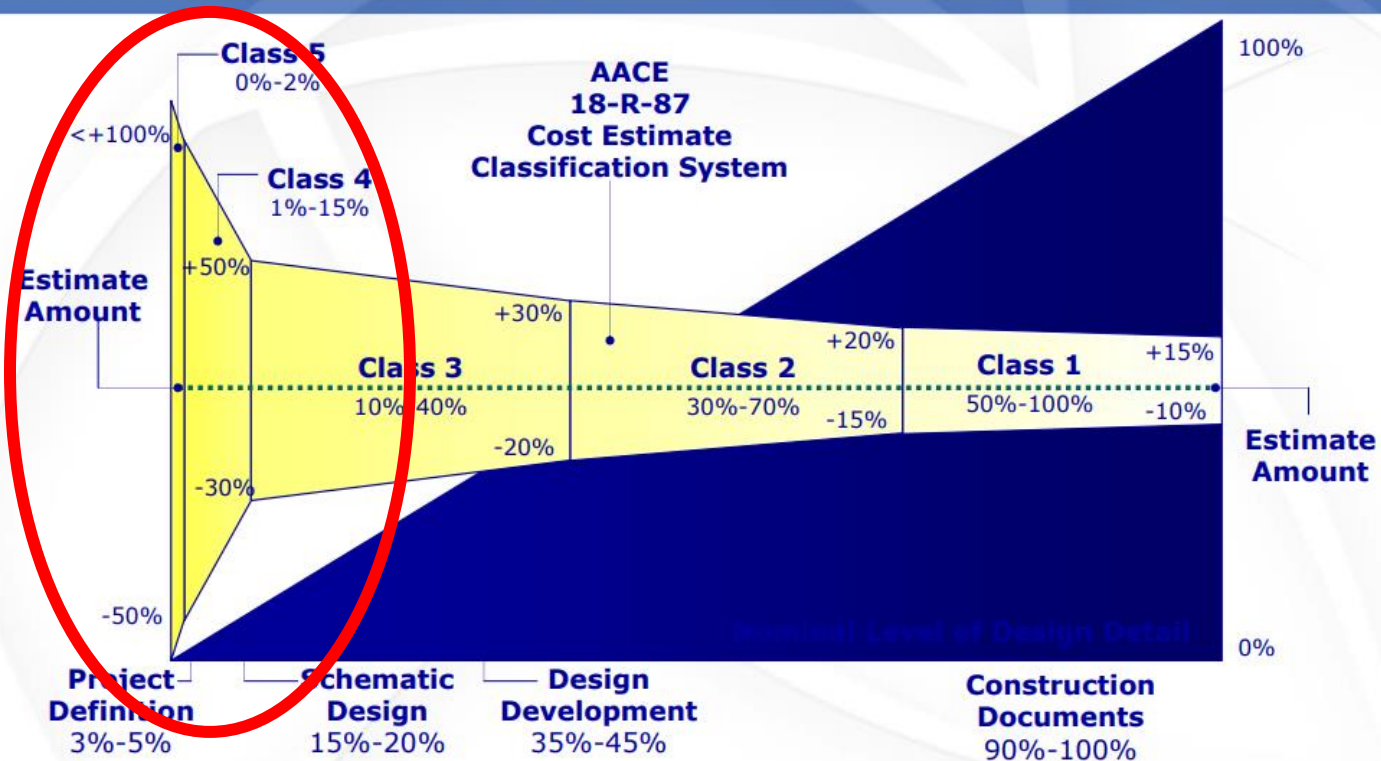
Class 5
0%-2%

AACE
18-R-87
Cost Estimate
Classification System

100%

<+100%

Class 4
1%-15%

Estimate Amount

+50%

+30%

+20%

+15%

Class 3
10%-40%

Class 2
30%-70%

Class 1
50%-100%

-20%

-15%

-10%

Estimate Amount

-30%

-50%

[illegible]

0%

Project Definition
3%-5%

Schematic Design
15%-20%

Design Development
35%-45%

Construction Documents
90%-100%